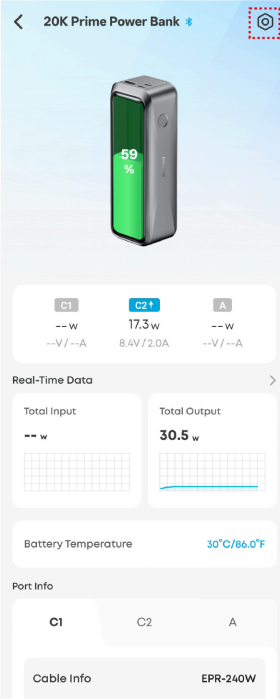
20K Prime Power Bank

59 %

C1
-- w
--V / --A

C2
17.3 w
8.4V / 2.0A

A
-- w
--V / --A

Real-Time Data

Total Input
-- w

Total Output
30.5 w

Battery Temperature
30°C/86.0°F

Port Info

C1
C2
A

Cable Info
EPR-240W